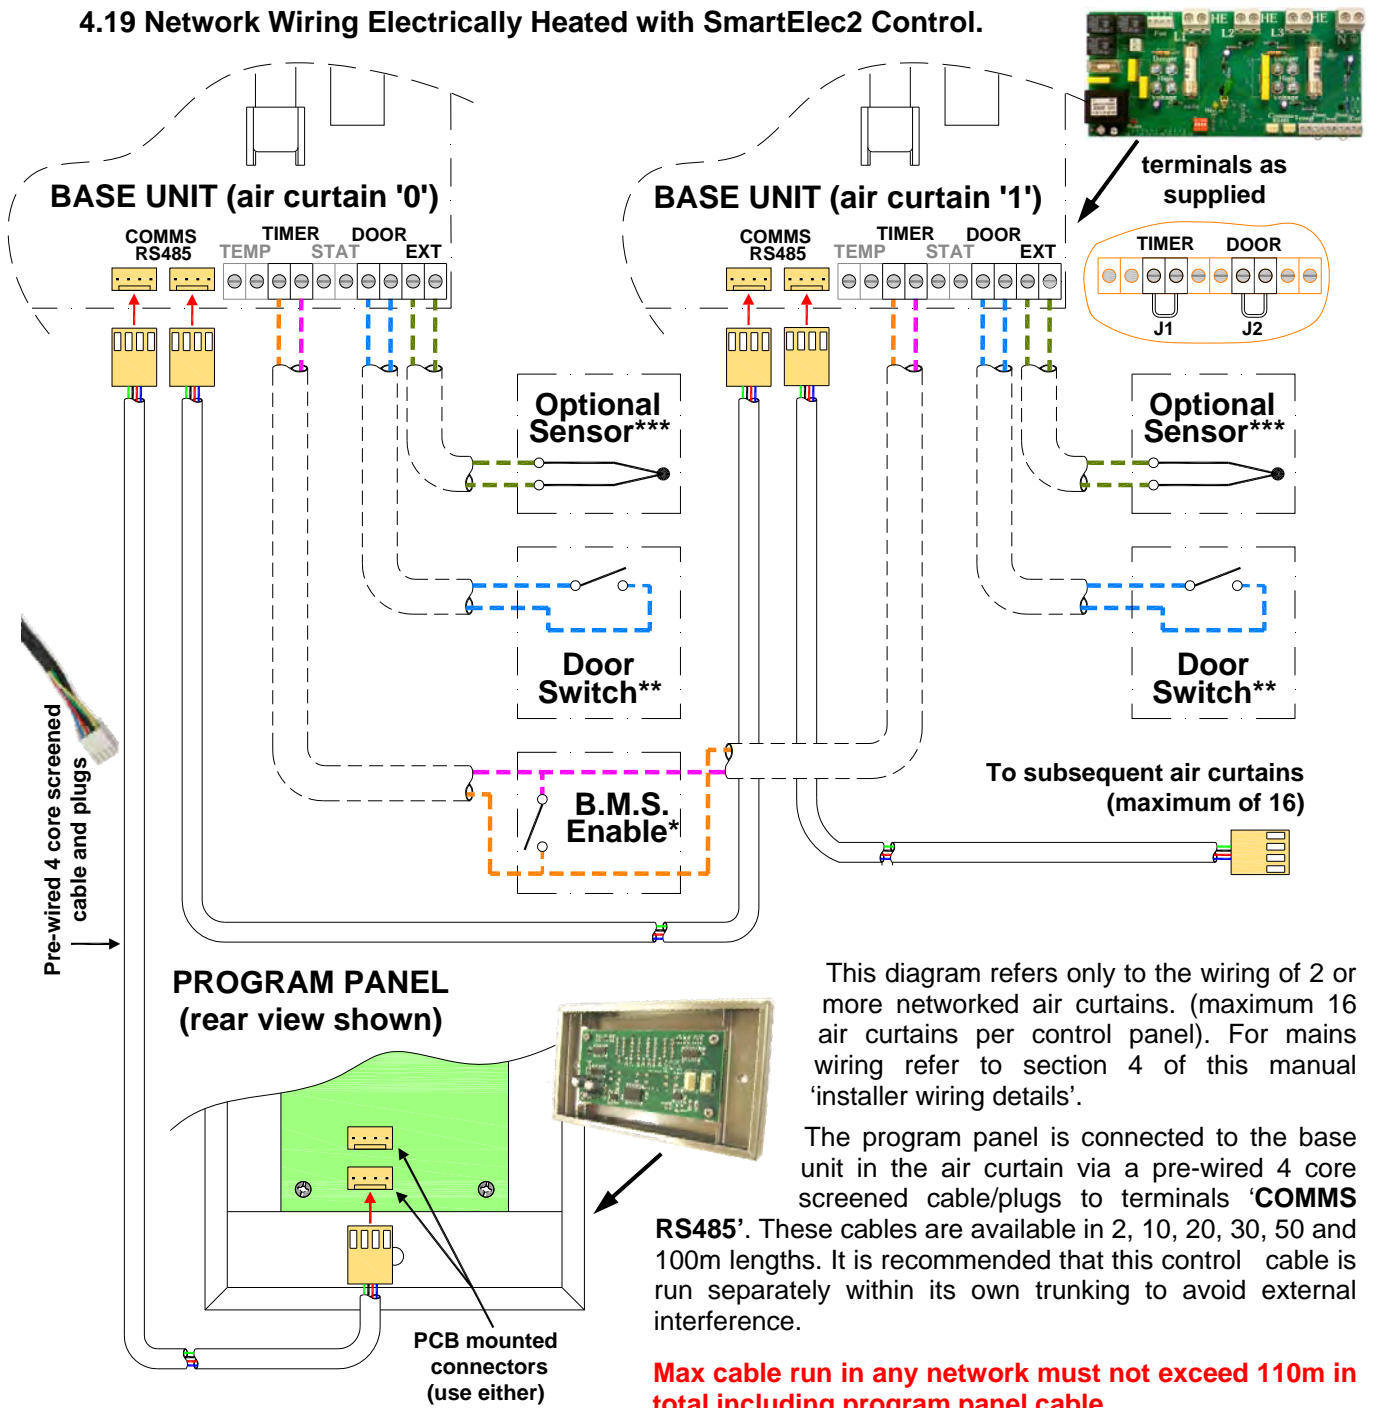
4.19 Network Wiring Electrically Heated with SmartElec2 Control.

BASE UNIT (air curtain '0')

COMMS RS485 TEMP TIMER STAT DOOR EXT

BASE UNIT (air curtain '1')

COMMS RS485 TEMP TIMER STAT DOOR EXT

terminals as supplied

TIMER DOOR

J1 J2

Optional Sensor***

Optional Sensor***

Door Switch**

Door Switch**

B.M.S. Enable*

To subsequent air curtains (maximum of 16)

Pre-wired 4 core screened cable and plugs

PROGRAM PANEL (rear view shown)

PCB mounted connectors (use either)

This diagram refers only to the wiring of 2 or more networked air curtains. (maximum 16 air curtains per control panel). For mains wiring refer to section 4 of this manual 'installer wiring details'.

The program panel is connected to the base unit in the air curtain via a pre-wired 4 core screened cable/plugs to terminals '**COMMS RS485**'. These cables are available in 2, 10, 20, 30, 50 and 100m lengths. It is recommended that this control cable is run separately within its own trunking to avoid external interference.

Max cable run in any network must not exceed 110m in total including program panel cable.